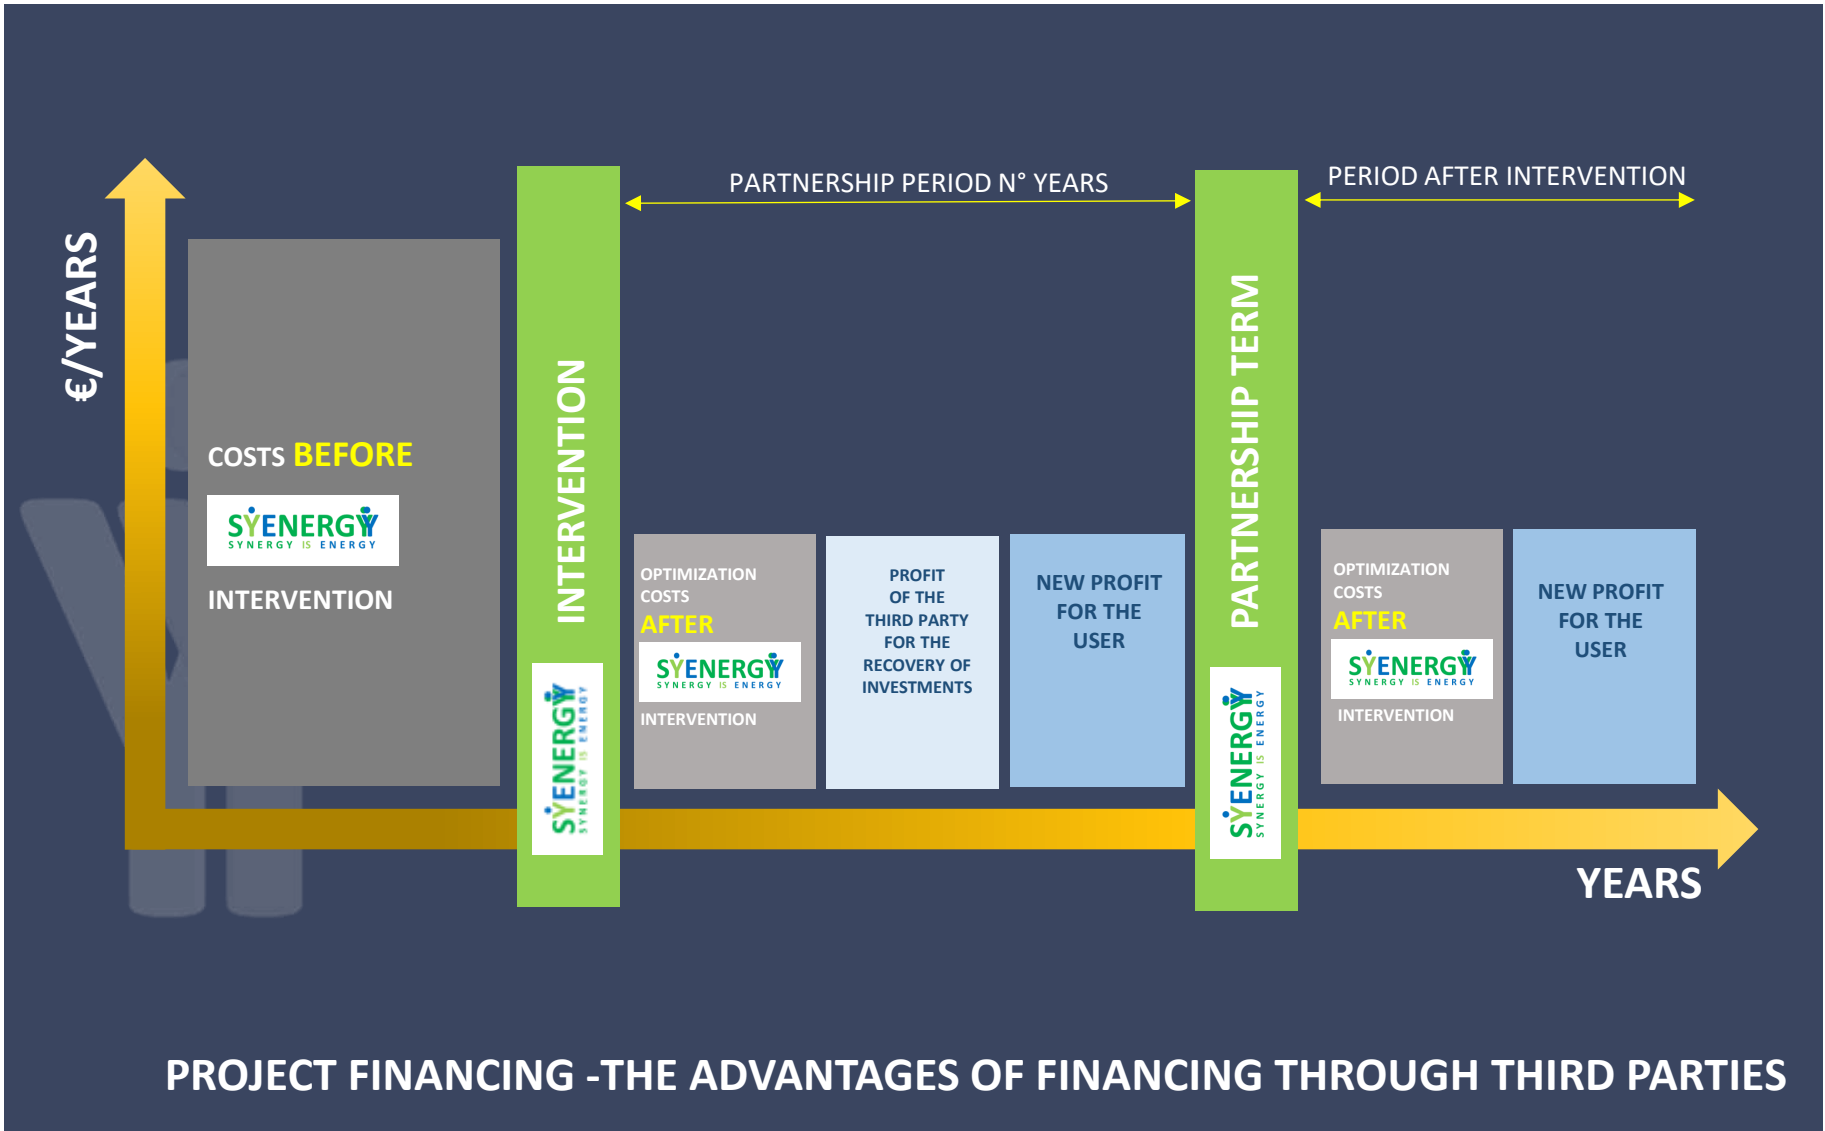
€/YEARS

COSTS BEFORE

SYENERGY
SYNERGY IS ENERGY

INTERVENTION

INTERVENTION

SYENERGY
SYNERGY IS ENERGY

PARTNERSHIP PERIOD N° YEARS

OPTIMIZATION COSTS
AFTER

SYENERGY
SYNERGY IS ENERGY

INTERVENTION

PROFIT OF THE THIRD PARTY FOR THE RECOVERY OF INVESTMENTS

NEW PROFIT FOR THE USER

PARTNERSHIP TERM

SYENERGY
SYNERGY IS ENERGY

PERIOD AFTER INTERVENTION

OPTIMIZATION COSTS
AFTER

SYENERGY
SYNERGY IS ENERGY

INTERVENTION

NEW PROFIT FOR THE USER

YEARS

PROJECT FINANCING -THE ADVANTAGES OF FINANCING THROUGH THIRD PARTIES